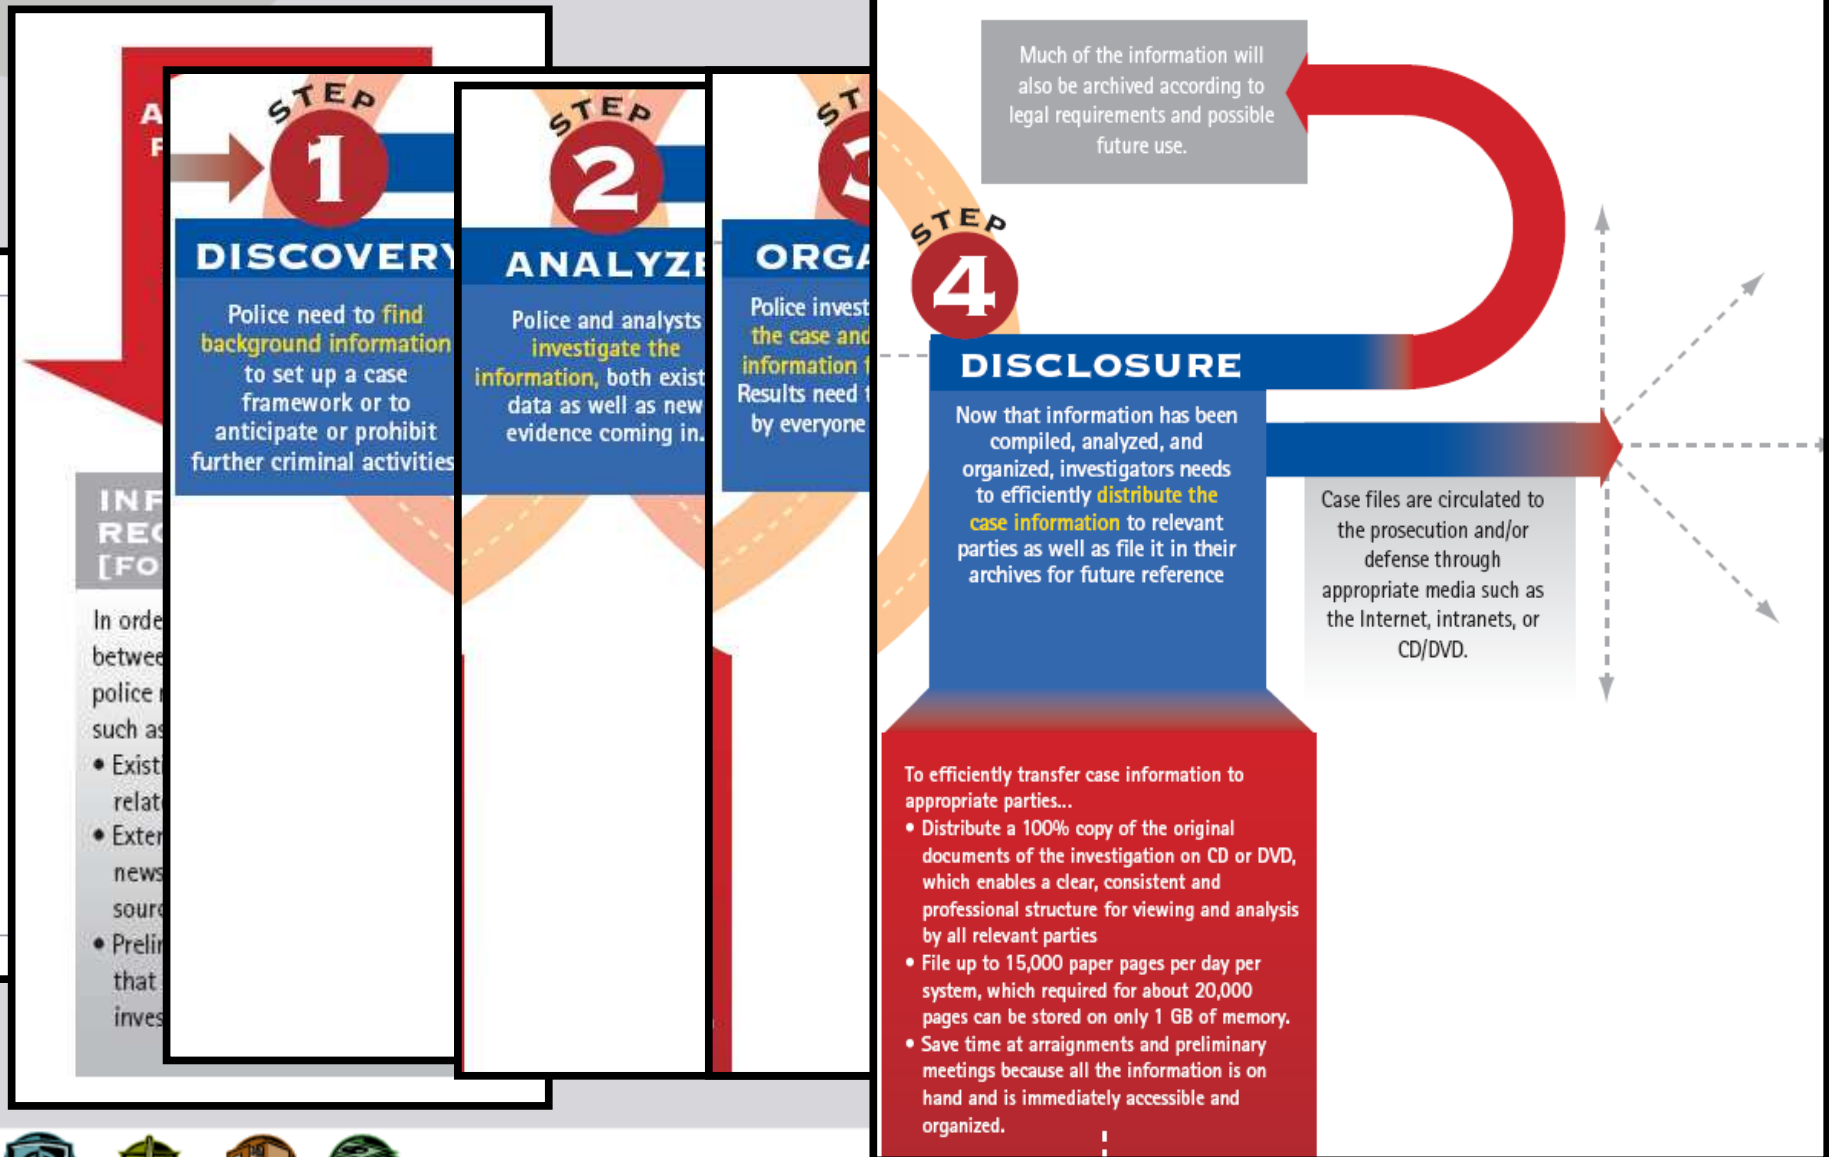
A
F

STEP
1
DISCOVERY
Police need to find background information to set up a case framework or to anticipate or prohibit further criminal activities

STEP
2
ANALYZE
Police and analysts investigate the information, both exist data as well as new evidence coming in.

ST
3
ORGA
Police invest the case and information Results need by everyone

INF
REC
[FO

In orde
betwee
police
such as
• Exist
relat
• Exter
news
sourc
• Prelin
that
inves

Much of the information will also be archived according to legal requirements and possible future use.

STEP
4
DISCLOSURE
Now that information has been compiled, analyzed, and organized, investigators needs to efficiently distribute the case information to relevant parties as well as file it in their archives for future reference

Case files are circulated to the prosecution and/or defense through appropriate media such as the Internet, intranets, or CD/DVD.

To efficiently transfer case information to appropriate parties...
• Distribute a 100% copy of the original documents of the investigation on CD or DVD, which enables a clear, consistent and professional structure for viewing and analysis by all relevant parties
• File up to 15,000 paper pages per day per system, which required for about 20,000 pages can be stored on only 1 GB of memory.
• Save time at arraignments and preliminary meetings because all the information is on hand and is immediately accessible and organized.